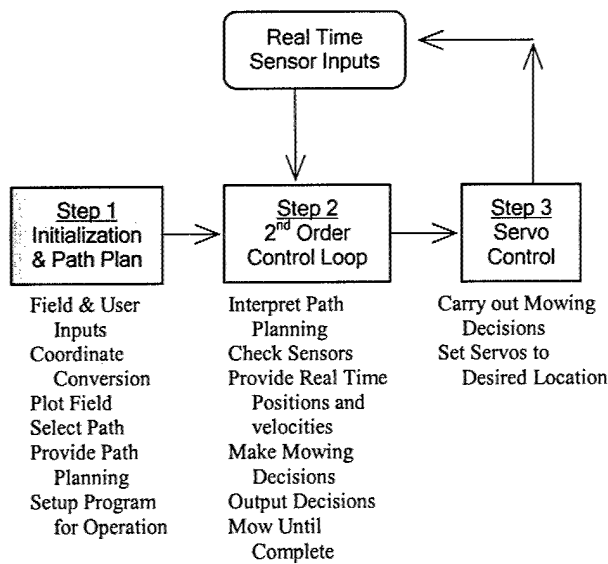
Real Time
Sensor Inputs

Step 1
Initialization
& Path Plan

Step 2
2$^{nd}$ Order
Control Loop

Step 3
Servo
Control

Field & User Inputs
Coordinate Conversion
Plot Field
Select Path
Provide Path Planning
Setup Program for Operation

Interpret Path Planning
Check Sensors
Provide Real Time Positions and velocities
Make Mowing Decisions
Output Decisions
Mow Until Complete

Carry out Mowing Decisions
Set Servos to Desired Location